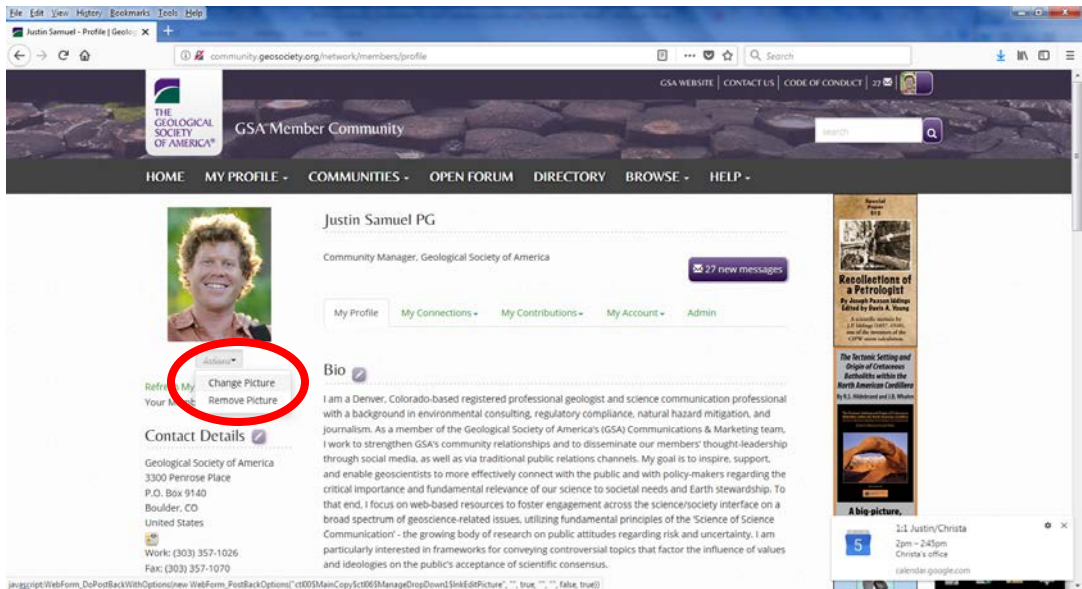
File Edit View History Bookmarks Tools Help

Justin Samuel - Profile | Geolog ×

community.geosociety.org/network/members/profile

Search

GSA WEBSITE | CONTACT US | CODE OF CONDUCT | 27

THE GEOLOGICAL SOCIETY OF AMERICA®

GSA Member Community

search

HOME MY PROFILE COMMUNITIES OPEN FORUM DIRECTORY BROWSE HELP

Justin Samuel PG

Community Manager, Geological Society of America

27 new messages

My Profile My Connections My Contributions My Account Admin

Actions

Change Picture
Remove Picture

Refre My
Your M

Bio

I am a Denver, Colorado-based registered professional geologist and science communication professional with a background in environmental consulting, regulatory compliance, natural hazard mitigation, and journalism. As a member of the Geological Society of America's (GSA) Communications & Marketing team, I work to strengthen GSA's community relationships and to disseminate our members' thought-leadership through social media, as well as via traditional public relations channels. My goal is to inspire, support, and enable geoscientists to more effectively connect with the public and with policy-makers regarding the critical importance and fundamental relevance of our science to societal needs and Earth stewardship. To that end, I focus on web-based resources to foster engagement across the science/society interface on a broad spectrum of geoscience-related issues, utilizing fundamental principles of the 'Science of Science Communication' - the growing body of research on public attitudes regarding risk and uncertainty. I am particularly interested in frameworks for conveying controversial topics that factor the influence of values and ideologies on the public's acceptance of scientific consensus.

Contact Details

Geological Society of America
3300 Penrose Place
P.O. Box 9140
Boulder, CO
United States

Work: (303) 357-1026
Fax: (303) 357-1070

Recollections of a Petrologist
By Joseph Paxson Iddings
Edited by Davis A. Young

The Tectonic Setting and Origin of Cretaceous Batholiths within the North American Cordillera

A big-picture,

1:1 Justin/Christa
2pm – 2:45pm
Christa's office
calendar.google.com

javascript:WebForm_DoPostBackWithOptions(new WebForm_PostBackOptions("ctl00$MainCopy$ctl06$ManageDropDown1$lnkEditPicture", "", true, "", "", false, true))